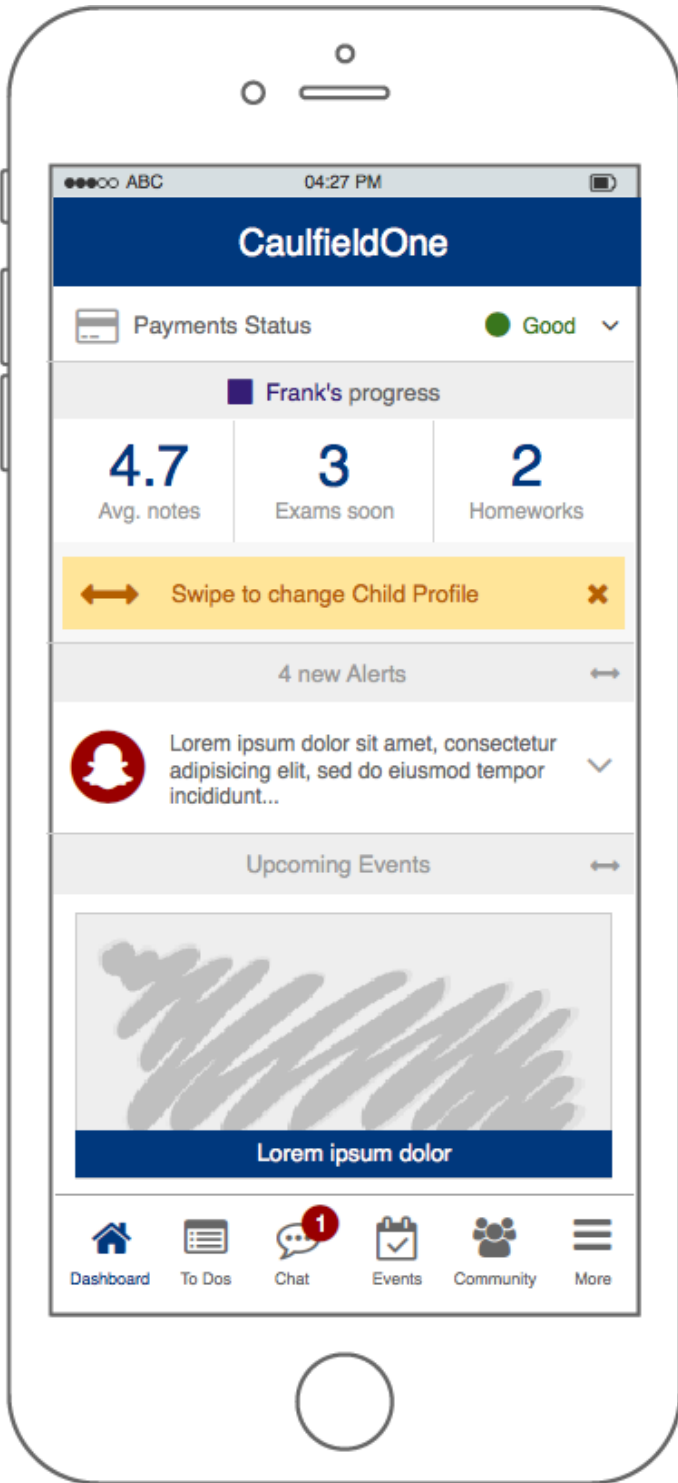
●●●○○ ABC 04:27 PM

CaulfieldOne

Payments Status Good

Frank's progress

| 4.7 | 3 | 2 |
|---|---|---|
| Avg. notes | Exams soon | Homeworks |

Swipe to change Child Profile ×

4 new Alerts

Lorem ipsum dolor sit amet, consectetur adipisicing elit, sed do eiusmod tempor incididunt...

Upcoming Events

Lorem ipsum dolor

Dashboard To Dos 1 Chat Events Community More